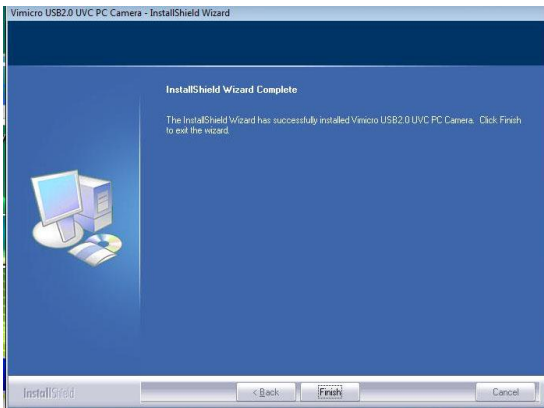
Vimicro USB2.0 UVC PC Camera - InstallShield Wizard

InstallShield Wizard Complete

The InstallShield Wizard has successfully installed Vimicro USB2.0 UVC PC Camera. Click Finish to exit the wizard.

InstallShield

< Back

Finish

Cancel